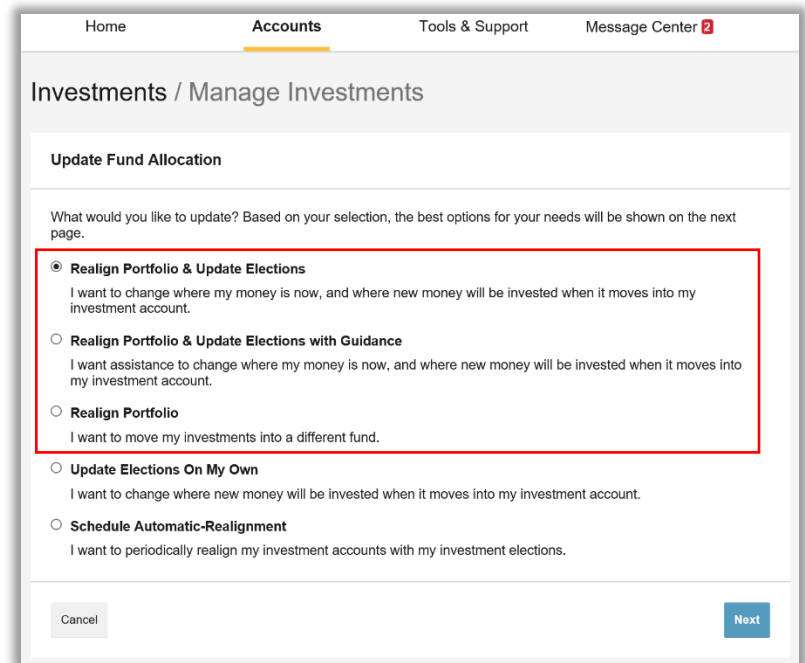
Home Accounts Tools & Support Message Center 2

Investments / Manage Investments

Update Fund Allocation

What would you like to update? Based on your selection, the best options for your needs will be shown on the next page.

Realign Portfolio & Update Elections

I want to change where my money is now, and where new money will be invested when it moves into my investment account.

Realign Portfolio & Update Elections with Guidance

I want assistance to change where my money is now, and where new money will be invested when it moves into my investment account.

Realign Portfolio

I want to move my investments into a different fund.

Update Elections On My Own

I want to change where new money will be invested when it moves into my investment account.

Schedule Automatic-Realignment

I want to periodically realign my investment accounts with my investment elections.

Cancel

Next